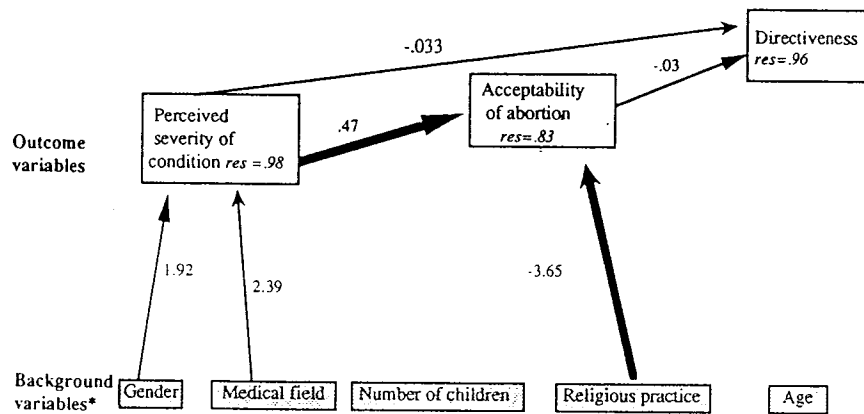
-.033

Directiveness
*res*=.96

-.03

Acceptability of abortion
*res*=.83

Perceived severity of condition *res* =.98

.47

Outcome variables

1.92

2.39

-3.65

Background variables*

Gender

Medical field

Number of children

Religious practice

Age